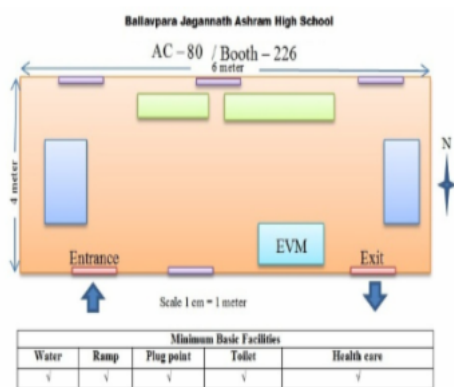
Ballavpara Jagannath Ashram High School

AC – 80 / Booth – 226

6 meter

4 meter

N

EVM

Entrance

Exit

Scale 1 cm = 1 meter

| Minimum Basic Facilities | | | | |
|---|---|---|---|---|
| Water | Ramp | Plug point | Toilet | Health care |
| √ | √ | √ | √ | √ |